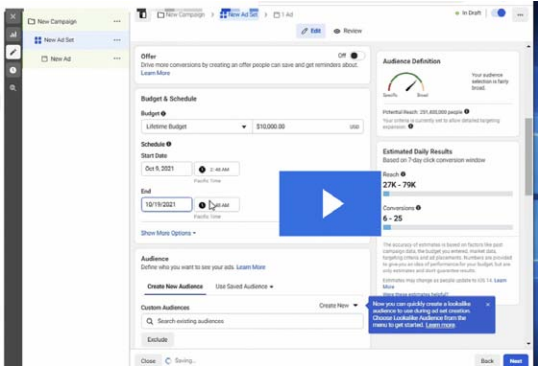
New Campaign
New Ad Set
New Ad

New Campaign > New Ad Set > 1 Ad
In Draft
Edit
Review

Offer
Off
Drive more conversions by creating an offer people can save and get reminders about. Learn More

Budget & Schedule
Budget
Lifetime Budget
$10,000.00
USD
Schedule
Start Date
Oct 5, 2021
2:46 AM
Pacific Time
End
10/19/2021
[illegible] AM
Pacific Time
Show More Options

Audience
Define who you want to see your ads. Learn More
Create New Audience
Use Saved Audience
Custom Audiences
Create New
Search existing audiences
Exclude

Now you can quickly create a lookalike audience to use during ad set creation. Choose Lookalike Audience from the menu to get started. Learn more

Audience Definition
Your audience selection is fairly broad.
Specific
Broad
Potential Reach: 251,600,000 people
Your criteria are currently set to allow detailed targeting expansion.

Estimated Daily Results
Based on 7-day click conversion window
Reach
27K - 79K
Conversions
6 - 25
The accuracy of estimates is based on factors like past campaign data, the budget you entered, market data, targeting criteria and ad placements. Numbers are provided to give you an idea of performance for your budget, but are only estimates and don't guarantee results.
Estimates may change as people update to iOS 14. Learn More

Close
Saving...
Back
Next